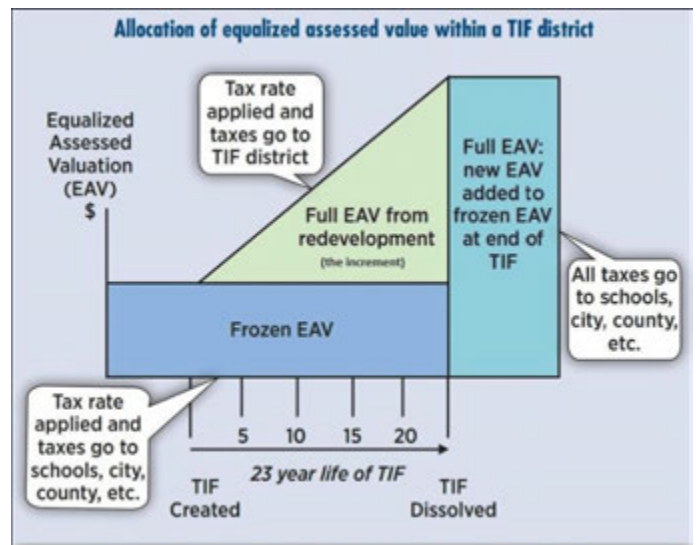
Allocation of equalized assessed value within a TIF district

Equalized Assessed Valuation (EAV) $

Tax rate applied and taxes go to TIF district

Full EAV from redevelopment
(the increment)

Full EAV: new EAV added to frozen EAV at end of TIF

All taxes go to schools, city, county, etc.

Frozen EAV

Tax rate applied and taxes go to schools, city, county, etc.

5 10 15 20

23 year life of TIF

TIF Created

TIF Dissolved